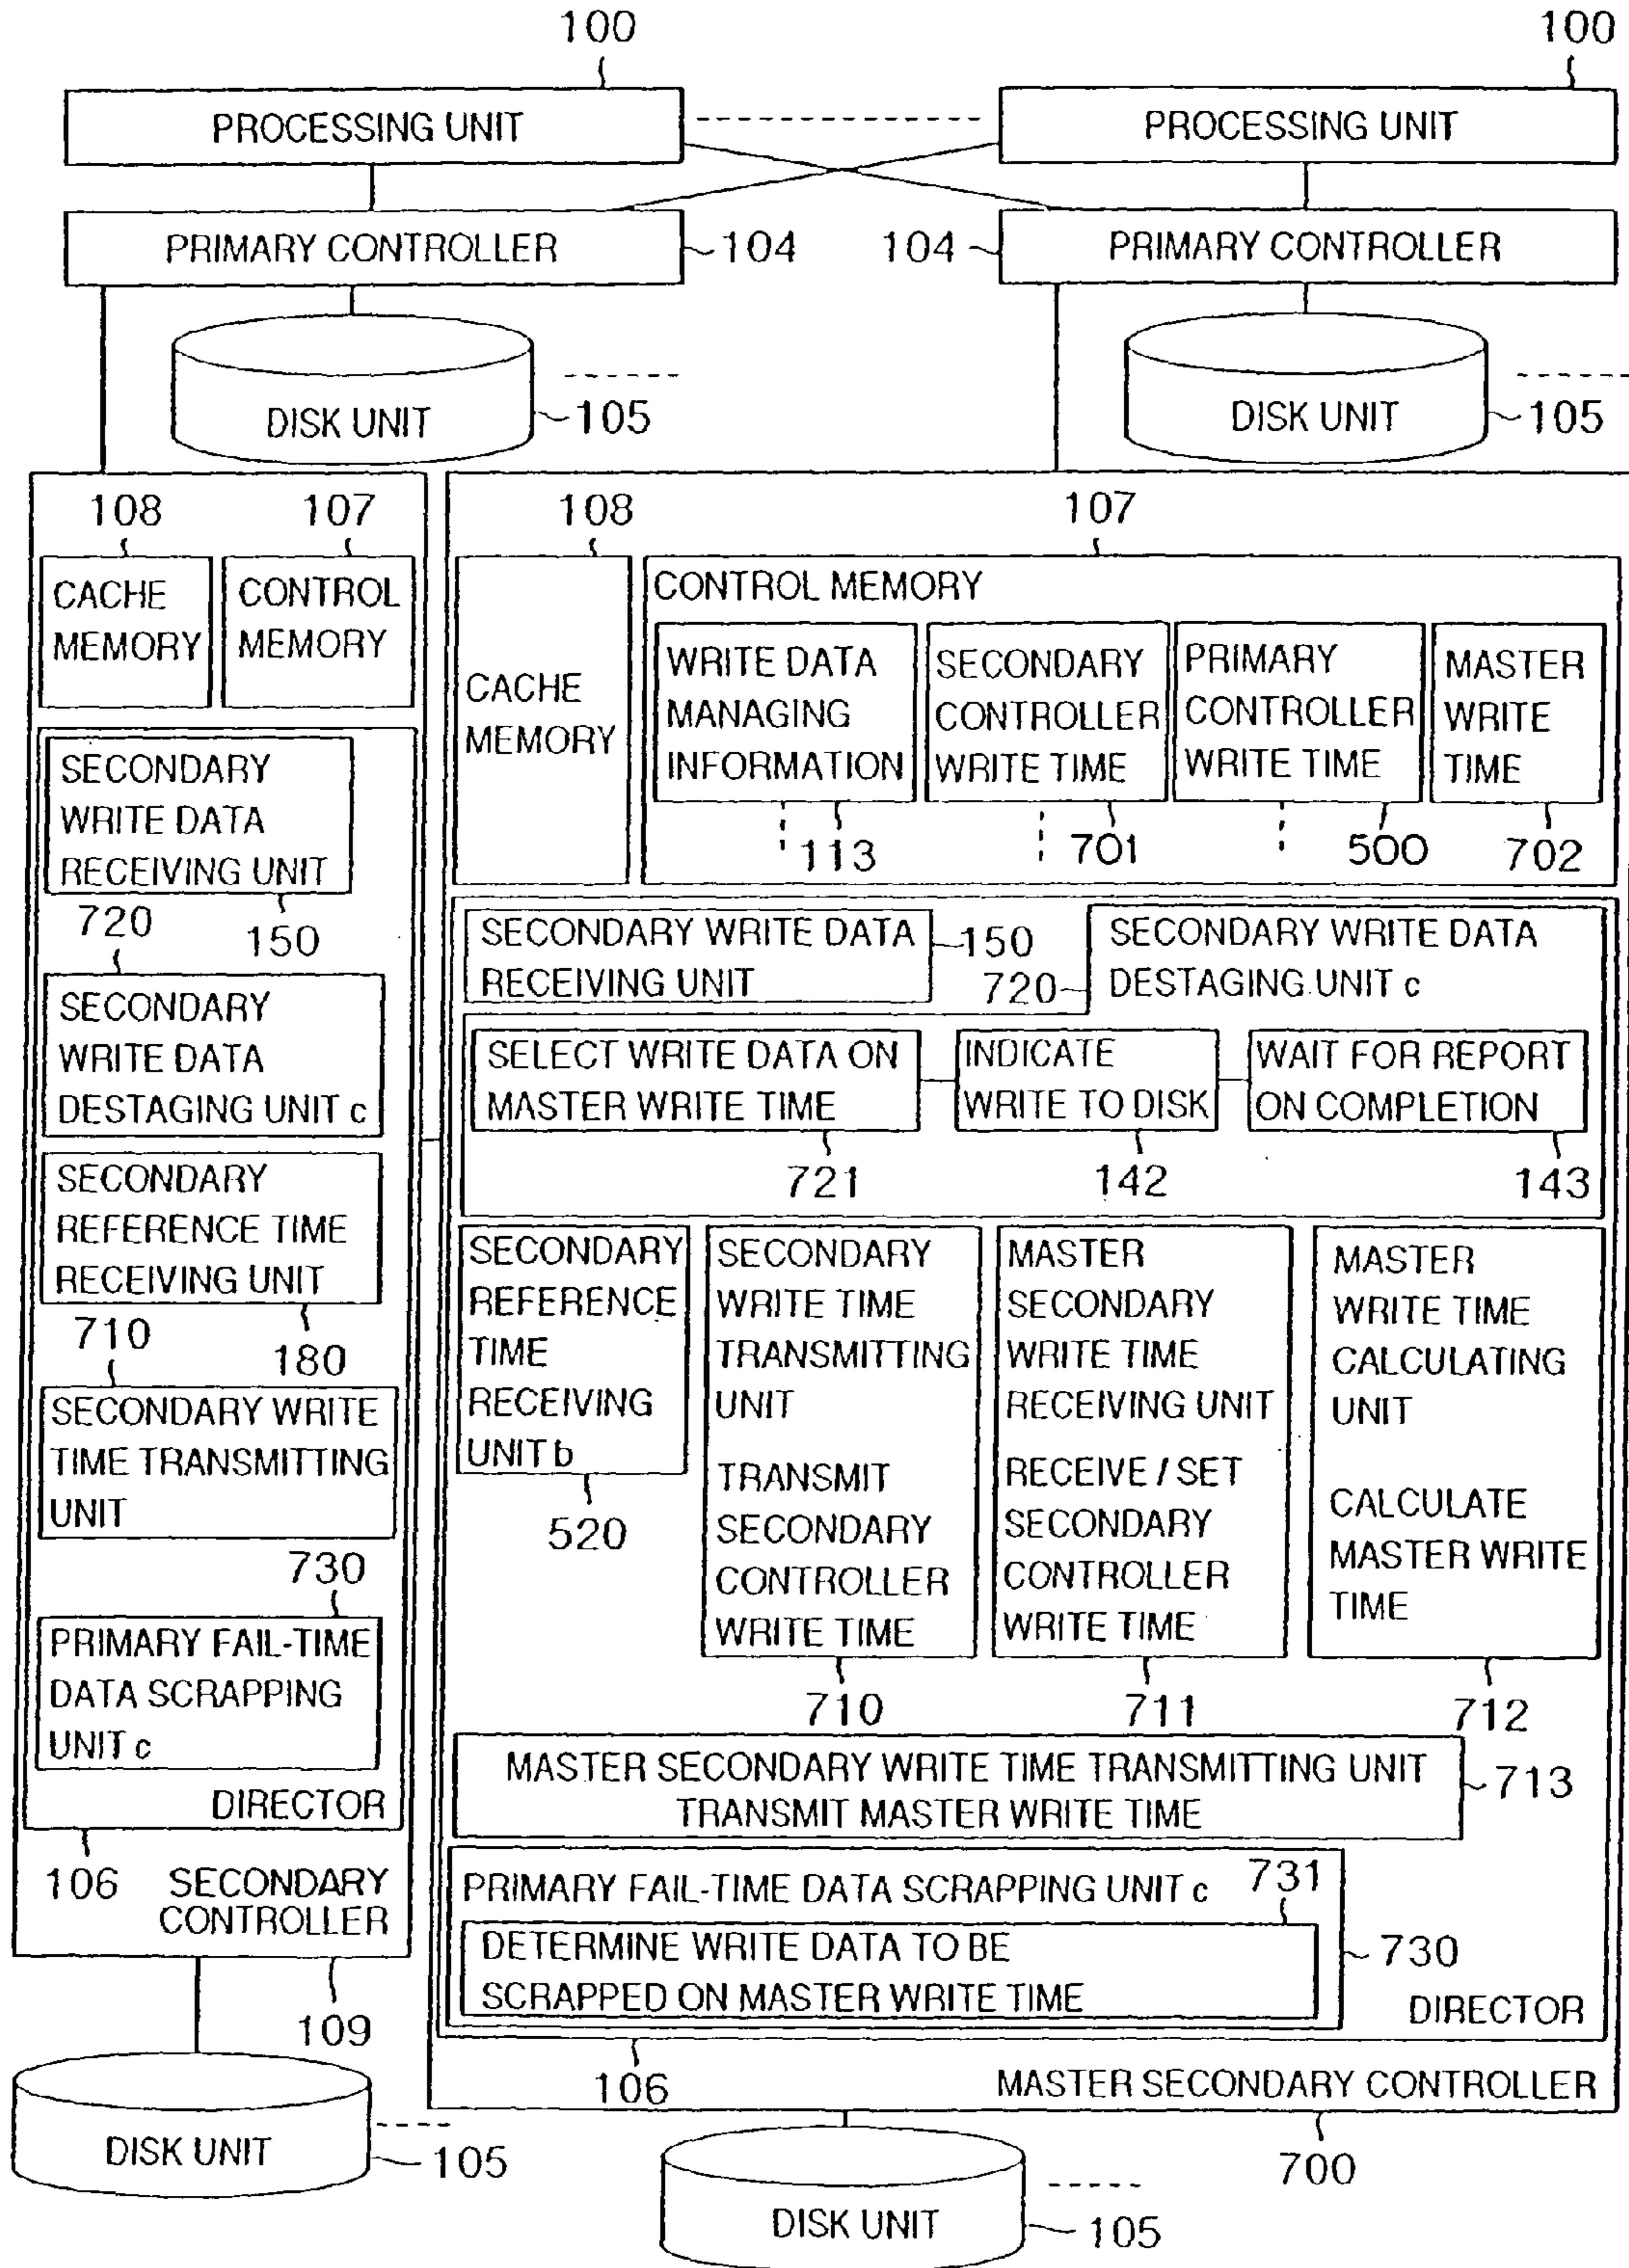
100
PROCESSING UNIT
100
PROCESSING UNIT
PRIMARY CONTROLLER
104
104
PRIMARY CONTROLLER
DISK UNIT
105
DISK UNIT
105

108
107
CACHE MEMORY
CONTROL MEMORY
SECONDARY WRITE DATA RECEIVING UNIT
720
150
SECONDARY WRITE DATA DESTAGING UNIT c
SECONDARY REFERENCE TIME RECEIVING UNIT
710
180
SECONDARY WRITE TIME TRANSMITTING UNIT
730
PRIMARY FAIL-TIME DATA SCRAPPING UNIT c
DIRECTOR
106
SECONDARY CONTROLLER
109
DISK UNIT
105

108
107
CACHE MEMORY
CONTROL MEMORY
WRITE DATA MANAGING INFORMATION
SECONDARY CONTROLLER WRITE TIME
PRIMARY CONTROLLER WRITE TIME
MASTER WRITE TIME
113
701
500
702
SECONDARY WRITE DATA RECEIVING UNIT
150
720
SECONDARY WRITE DATA DESTAGING UNIT c
SELECT WRITE DATA ON MASTER WRITE TIME
INDICATE WRITE TO DISK
WAIT FOR REPORT ON COMPLETION
721
142
143
SECONDARY REFERENCE TIME RECEIVING UNIT b
520
SECONDARY WRITE TIME TRANSMITTING UNIT
TRANSMIT SECONDARY CONTROLLER WRITE TIME
MASTER SECONDARY WRITE TIME RECEIVING UNIT
RECEIVE / SET SECONDARY CONTROLLER WRITE TIME
MASTER WRITE TIME CALCULATING UNIT
CALCULATE MASTER WRITE TIME
710
711
712
MASTER SECONDARY WRITE TIME TRANSMITTING UNIT
TRANSMIT MASTER WRITE TIME
713
PRIMARY FAIL-TIME DATA SCRAPPING UNIT c
731
DETERMINE WRITE DATA TO BE SCRAPPED ON MASTER WRITE TIME
730
DIRECTOR
106
MASTER SECONDARY CONTROLLER
700
DISK UNIT
105